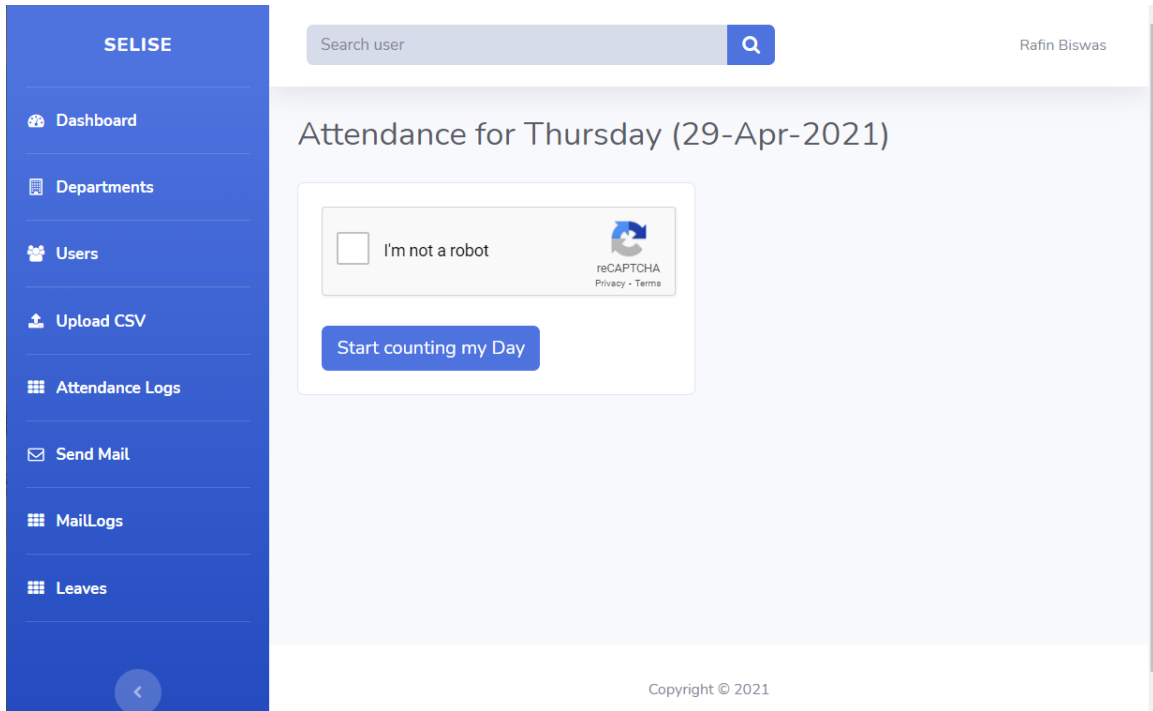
SELISE

Dashboard

Departments

Users

Upload CSV

Attendance Logs

Send Mail

MailLogs

Leaves

‹

Search user

Rafin Biswas

Attendance for Thursday (29-Apr-2021)

I'm not a robot

reCAPTCHA
Privacy - Terms

Start counting my Day

Copyright © 2021